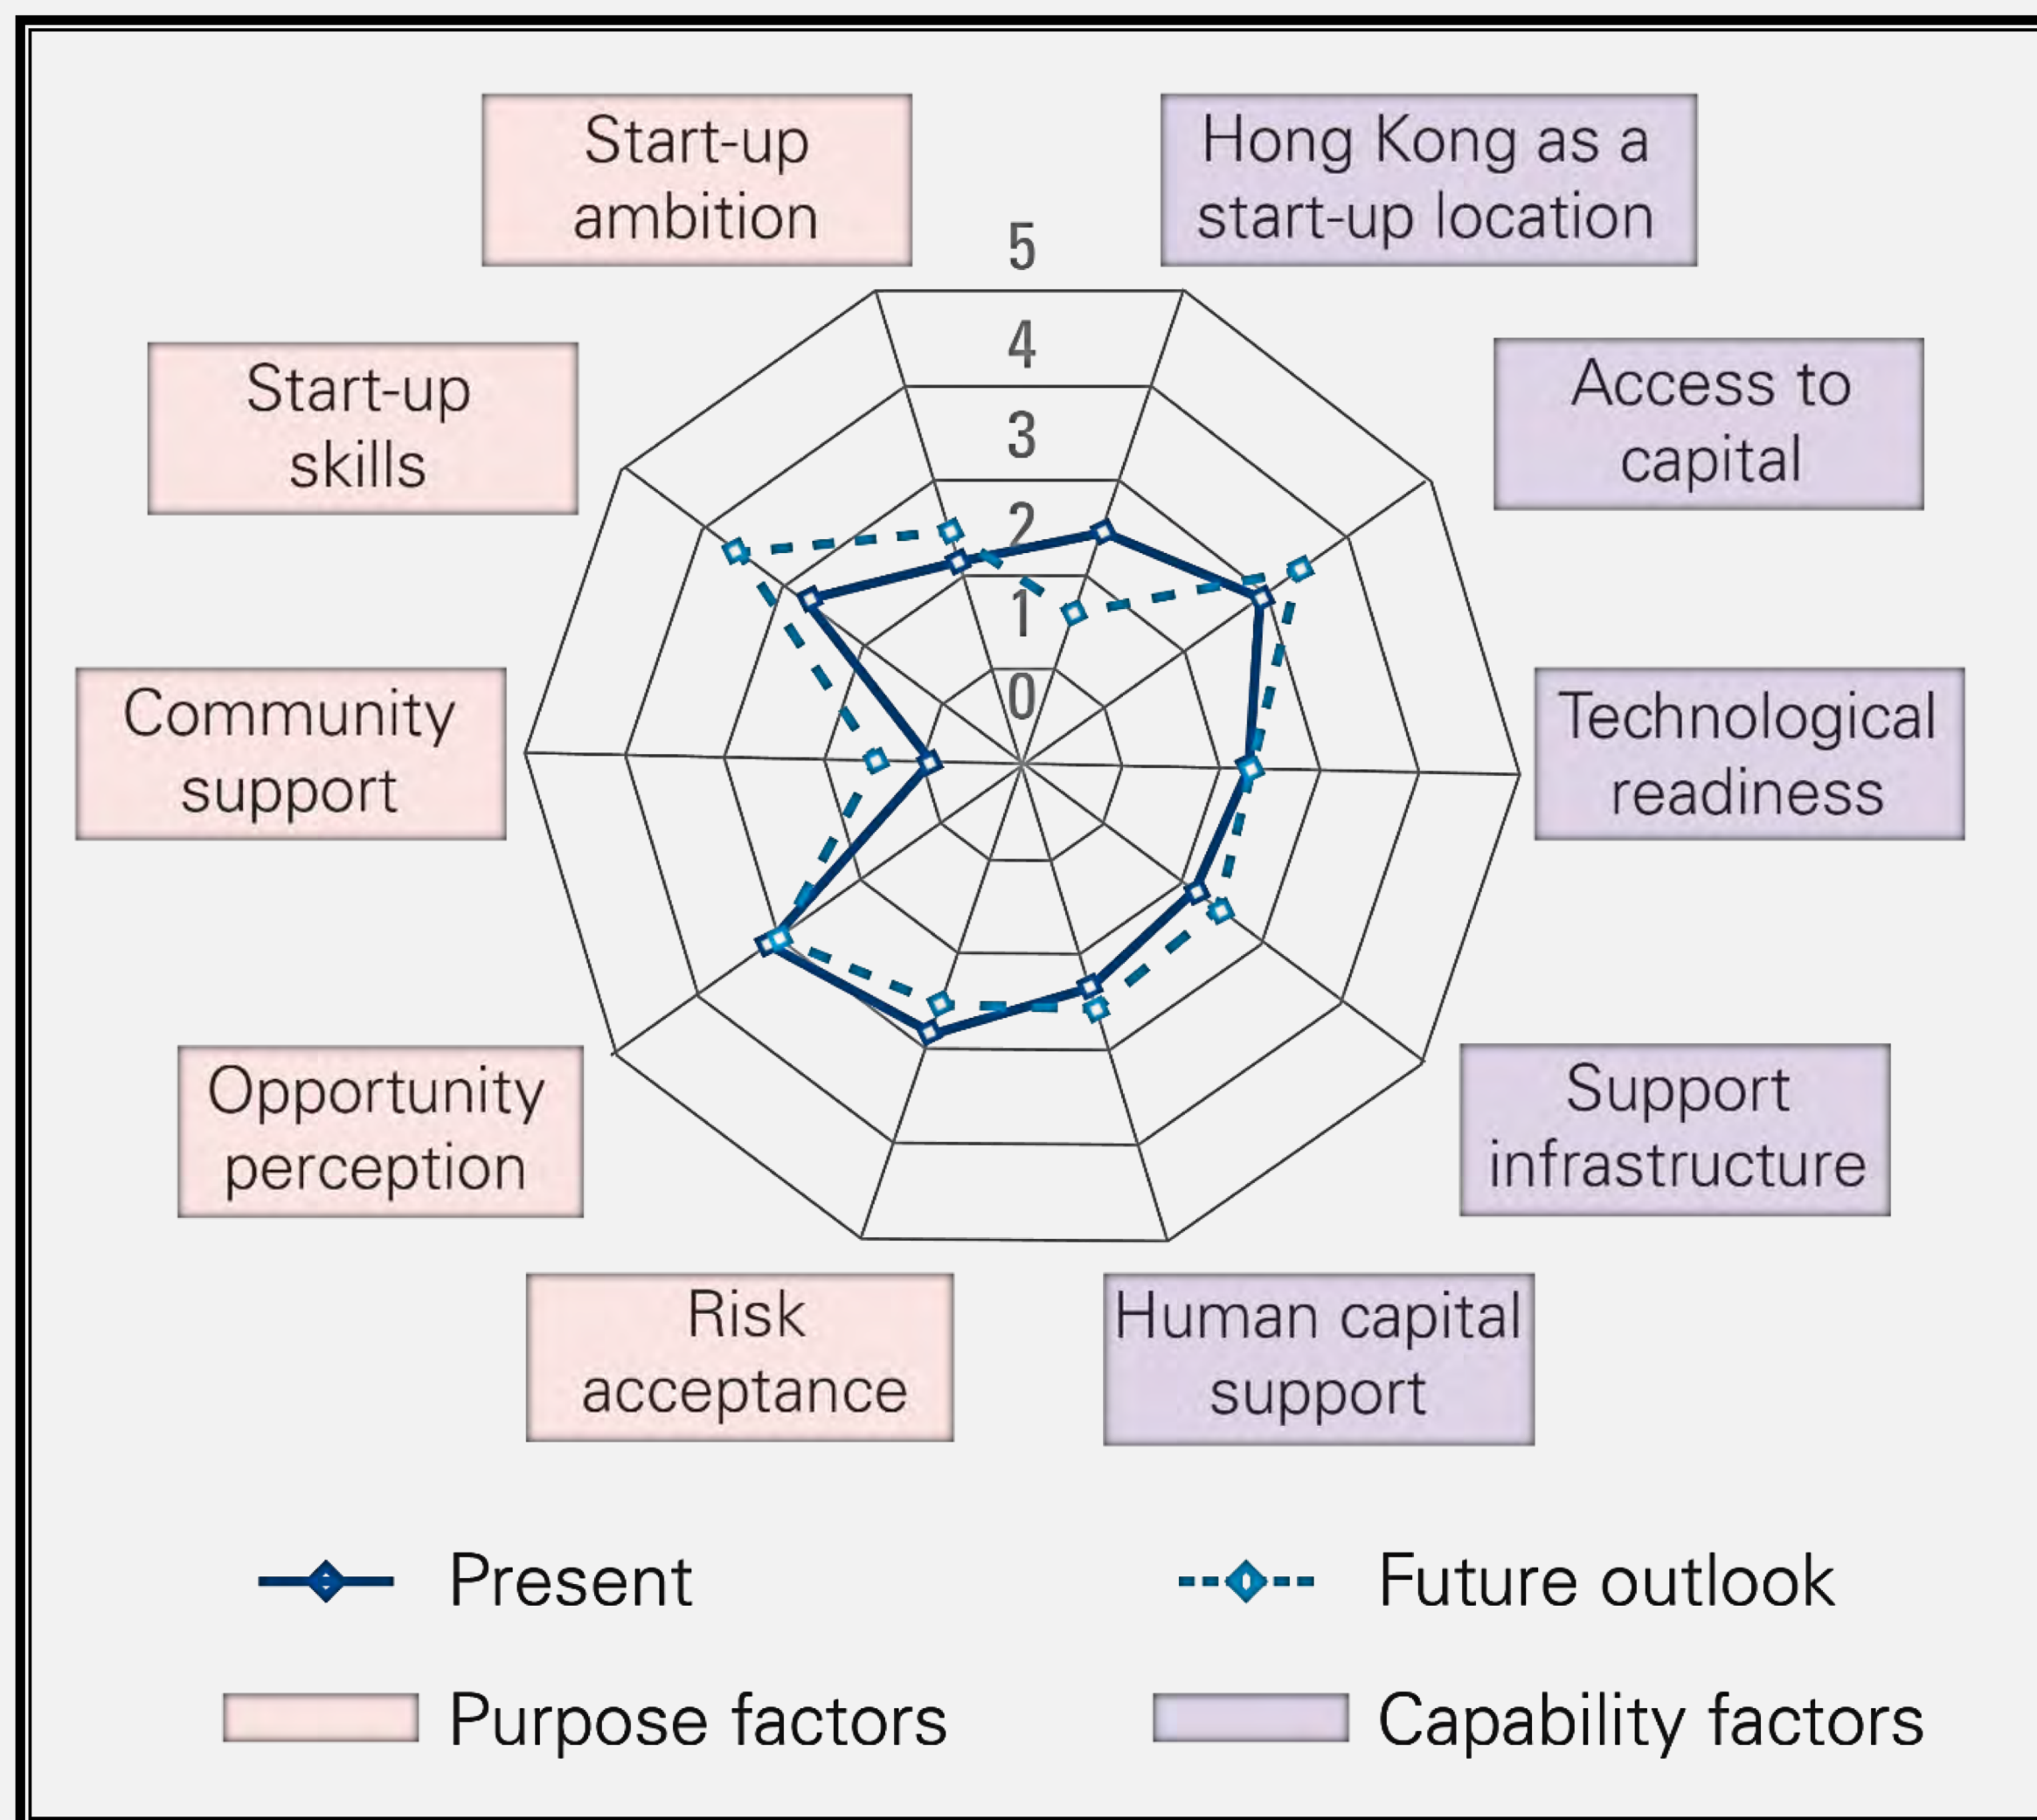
Start-up ambition

Hong Kong as a start-up location

5
4
3
2
1
0

Start-up skills

Access to capital

Community support

Technological readiness

Opportunity perception

Support infrastructure

Risk acceptance

Human capital support

Present

Future outlook

Purpose factors

Capability factors